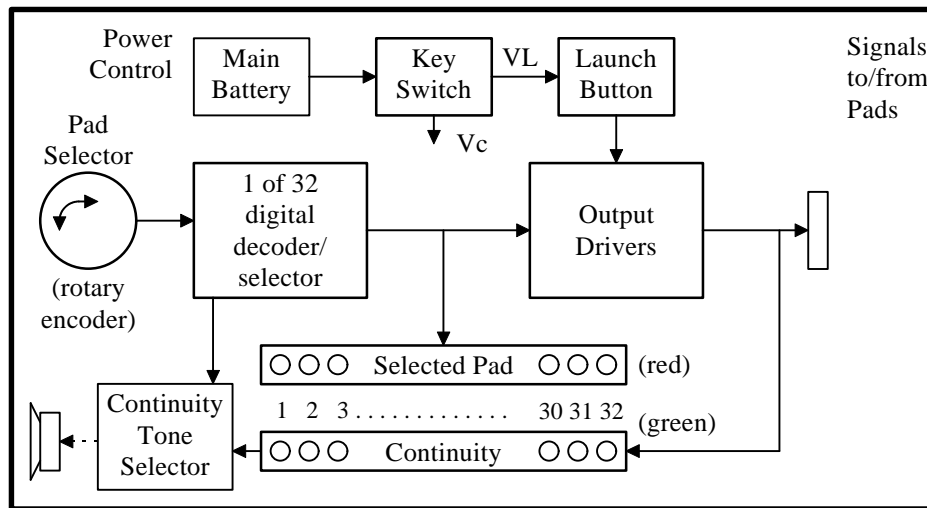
Power Control

Main Battery

Key Switch

VL

Launch Button

Signals to/from Pads

Vc

Pad Selector

(rotary encoder)

1 of 32 digital decoder/ selector

Output Drivers

○○○ Selected Pad ○○○ (red)

Continuity Tone Selector

1 2 3 . . . . . . . . . . . . . 30 31 32 (green)

○○○ Continuity ○○○